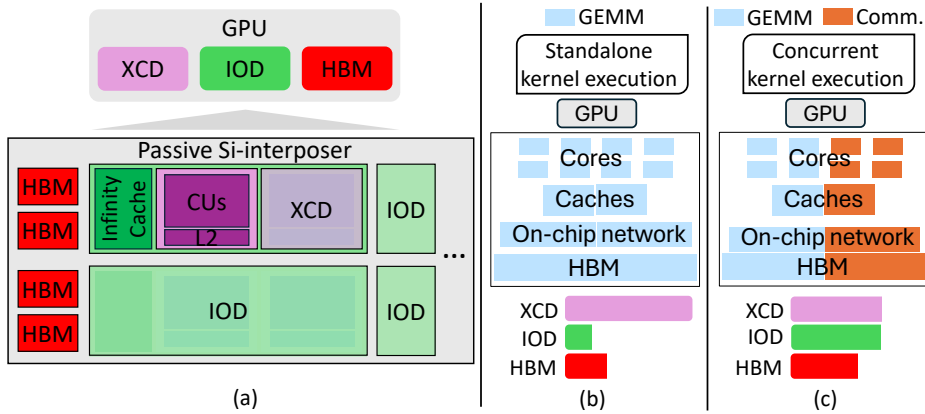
GPU
XCD
IOD
HBM
Passive Si-interposer
HBM
HBM
Infinity Cache
CUs
L2
XCD
IOD
...
HBM
HBM
IOD
IOD
(a)

GEMM
Standalone kernel execution
GPU
Cores
Caches
On-chip network
HBM
XCD
IOD
HBM
(b)

GEMM
Comm.
Concurrent kernel execution
GPU
Cores
Caches
On-chip network
HBM
XCD
IOD
HBM
(c)